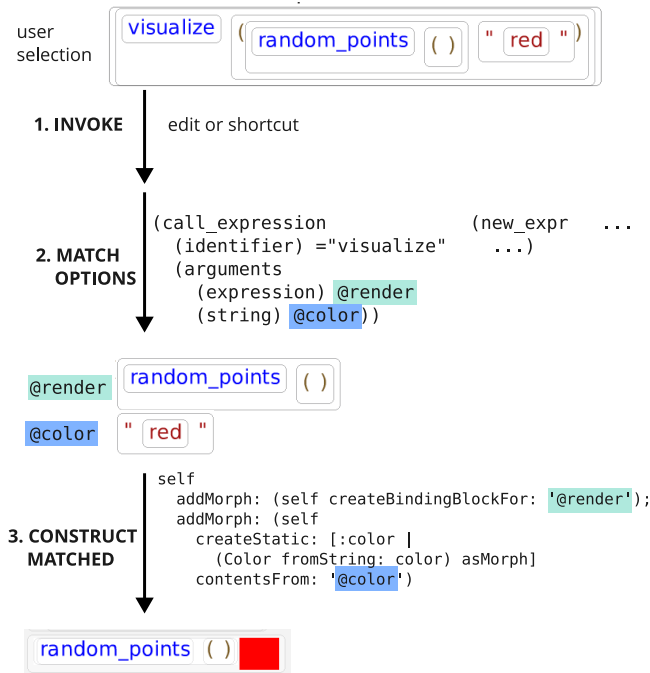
user selection

visualize ( random_points ( ) " red " )

1. INVOKE

edit or shortcut

2. MATCH OPTIONS

(call_expression
  (identifier) ="visualize"
  (arguments
    (expression) @render
    (string) @color))

(new_expr ...
  ...)

@render  random_points ( )

@color  " red "

3. CONSTRUCT MATCHED

self
  addMorph: (self createBindingBlockFor: '@render');
  addMorph: (self
    createStatic: [:color |
      (Color fromString: color) asMorph]
    contentsFrom: '@color')

random_points ( )